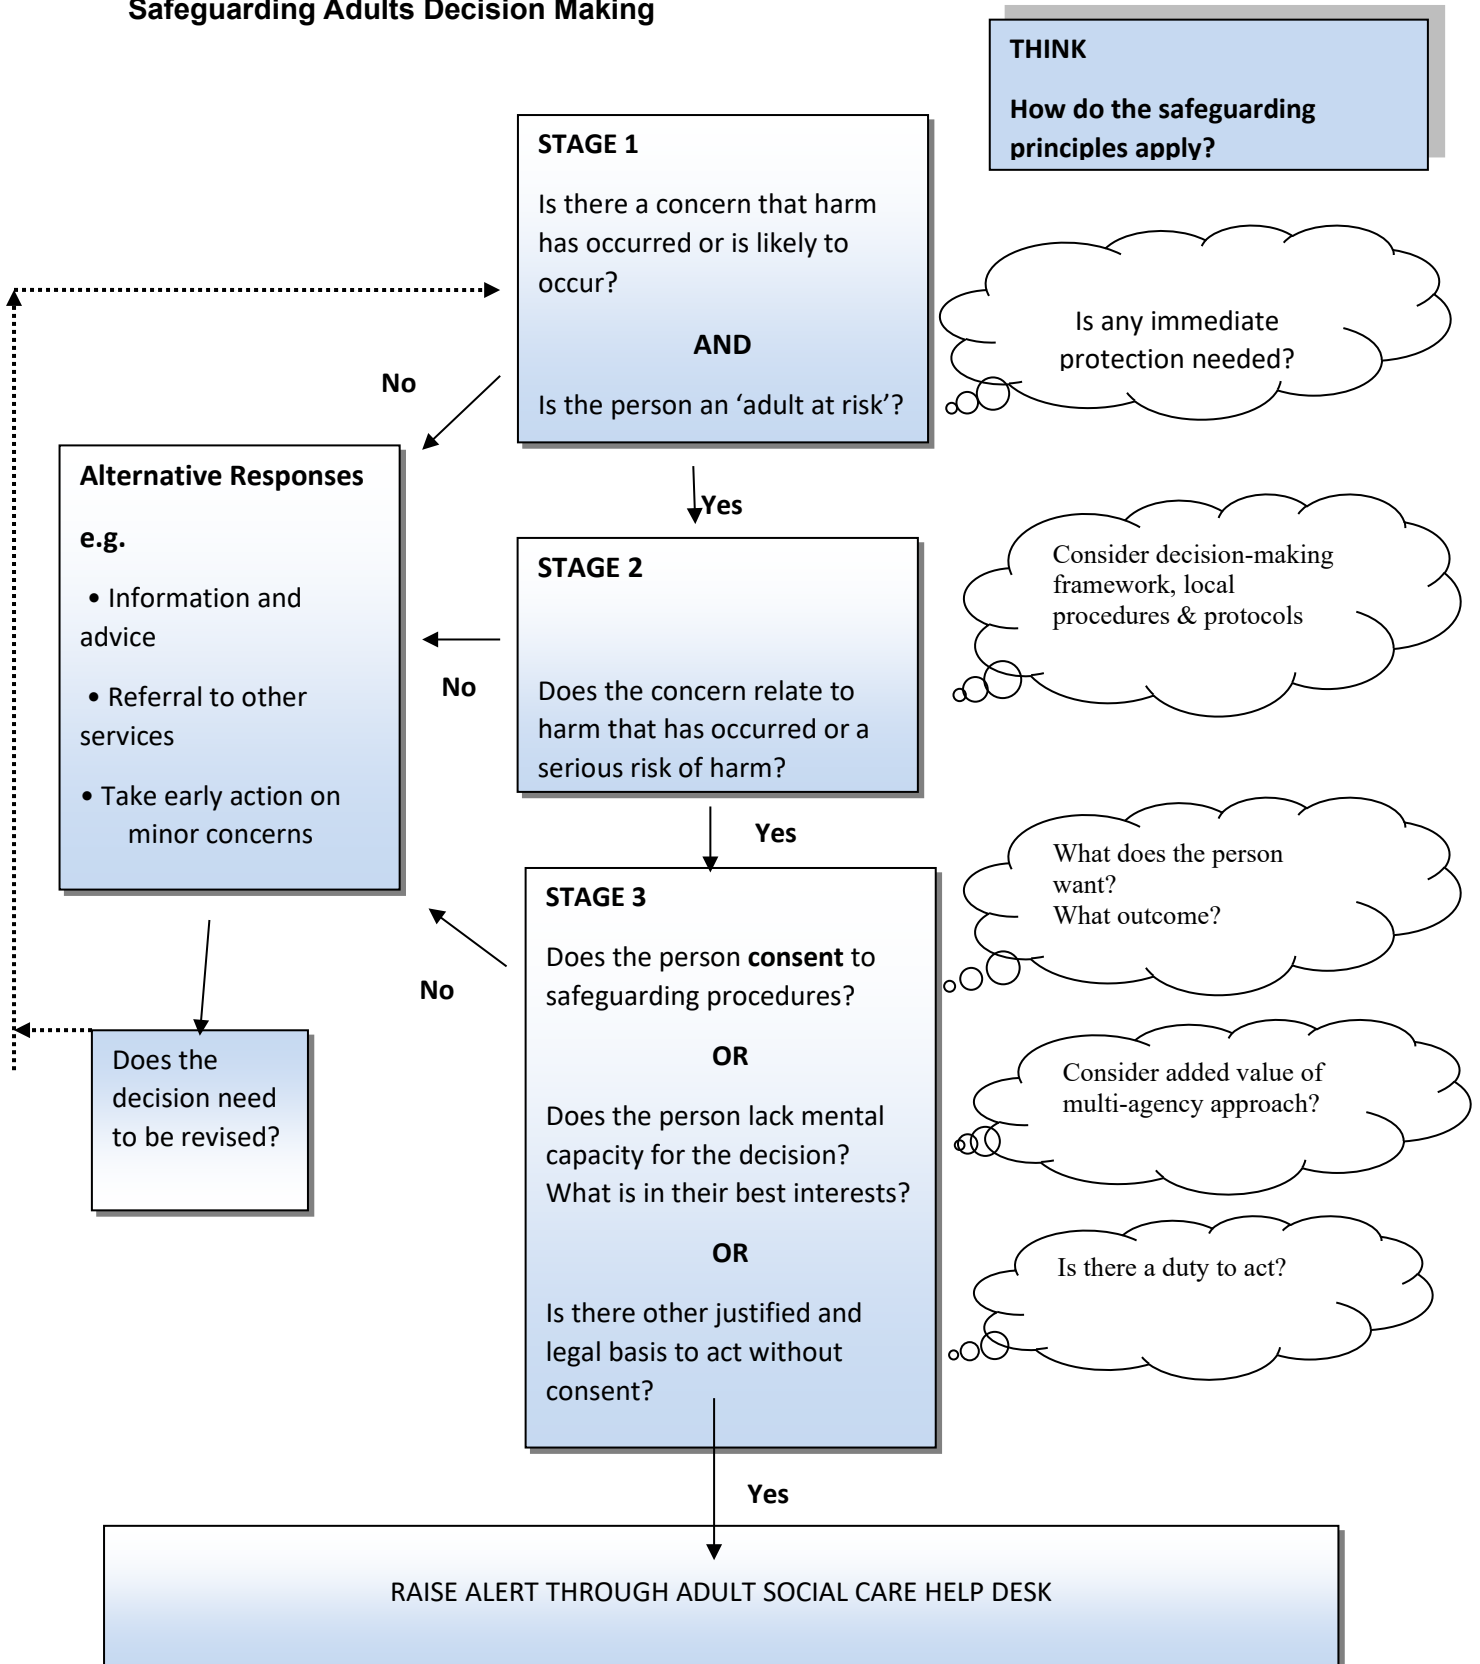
Safeguarding Adults Decision Making

THINK

How do the safeguarding principles apply?

STAGE 1

Is there a concern that harm has occurred or is likely to occur?

AND

Is the person an 'adult at risk'?

Is any immediate protection needed?

No

Alternative Responses

e.g.

• Information and advice

• Referral to other services

• Take early action on minor concerns

Yes

STAGE 2

Does the concern relate to harm that has occurred or a serious risk of harm?

Consider decision-making framework, local procedures & protocols

No

Yes

STAGE 3

Does the person **consent** to safeguarding procedures?

OR

Does the person lack mental capacity for the decision? What is in their best interests?

OR

Is there other justified and legal basis to act without consent?

What does the person want? What outcome?

Consider added value of multi-agency approach?

Is there a duty to act?

No

Does the decision need to be revised?

Yes

RAISE ALERT THROUGH ADULT SOCIAL CARE HELP DESK